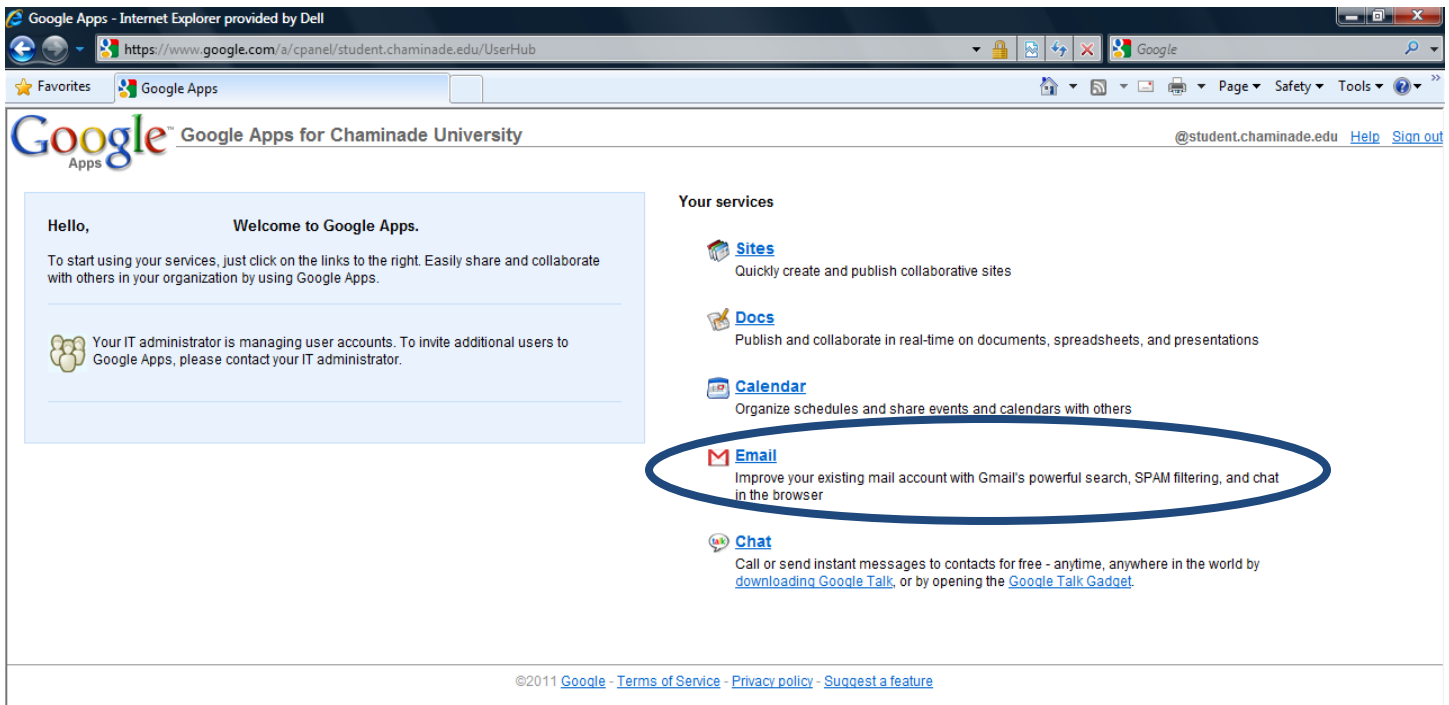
Google Apps - Internet Explorer provided by Dell

https://www.google.com/a/cpanel/student.chaminade.edu/UserHub

Google

Favorites

Google Apps

Page ▾ Safety ▾ Tools ▾

Google Apps

Google Apps for Chaminade University

@student.chaminade.edu Help Sign out

Hello, Welcome to Google Apps.

To start using your services, just click on the links to the right. Easily share and collaborate with others in your organization by using Google Apps.

Your IT administrator is managing user accounts. To invite additional users to Google Apps, please contact your IT administrator.

Your services

Sites
Quickly create and publish collaborative sites

Docs
Publish and collaborate in real-time on documents, spreadsheets, and presentations

Calendar
Organize schedules and share events and calendars with others

Email
Improve your existing mail account with Gmail's powerful search, SPAM filtering, and chat in the browser

Chat
Call or send instant messages to contacts for free - anytime, anywhere in the world by downloading Google Talk, or by opening the Google Talk Gadget.

©2011 Google - Terms of Service - Privacy policy - Suggest a feature